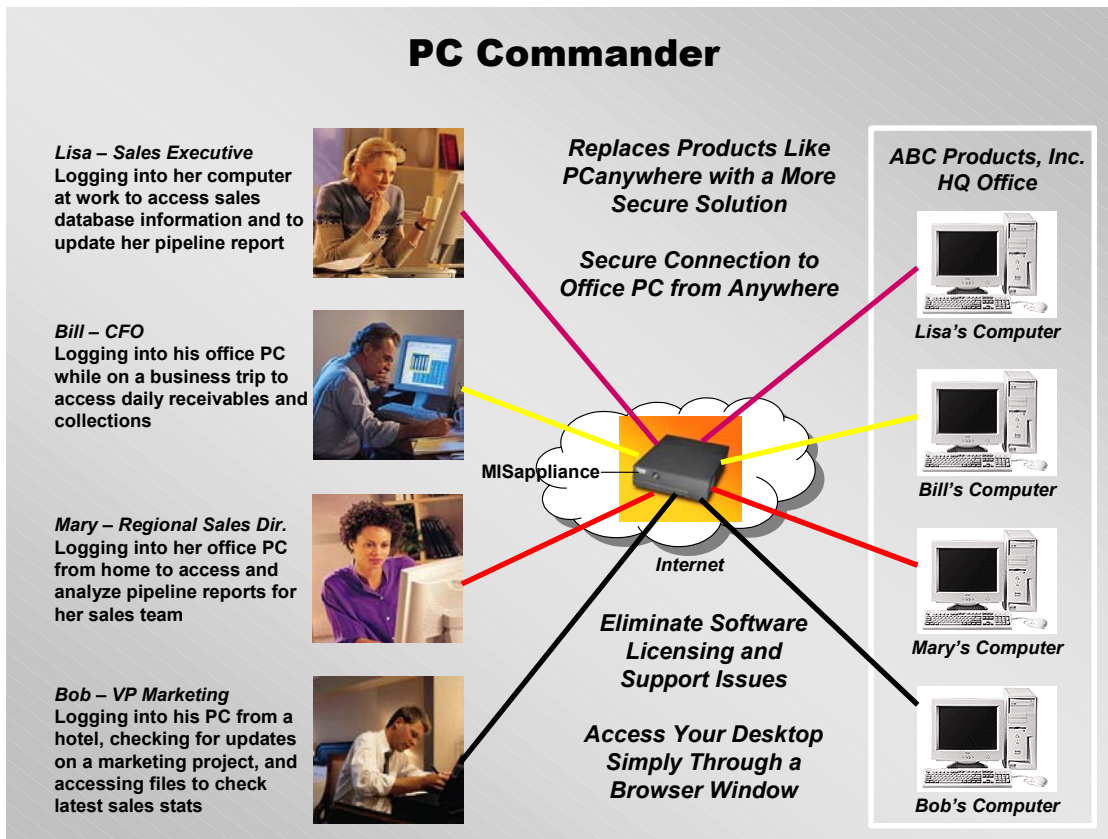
PC Commander

Lisa – Sales Executive
Logging into her computer at work to access sales database information and to update her pipeline report

Bill – CFO
Logging into his office PC while on a business trip to access daily receivables and collections

Mary – Regional Sales Dir.
Logging into her office PC from home to access and analyze pipeline reports for her sales team

Bob – VP Marketing
Logging into his PC from a hotel, checking for updates on a marketing project, and accessing files to check latest sales stats

Replaces Products Like PCanywhere with a More Secure Solution

Secure Connection to Office PC from Anywhere

MISappliance

Internet

Eliminate Software Licensing and Support Issues

Access Your Desktop Simply Through a Browser Window

ABC Products, Inc. HQ Office

Lisa's Computer

Bill's Computer

Mary's Computer

Bob's Computer